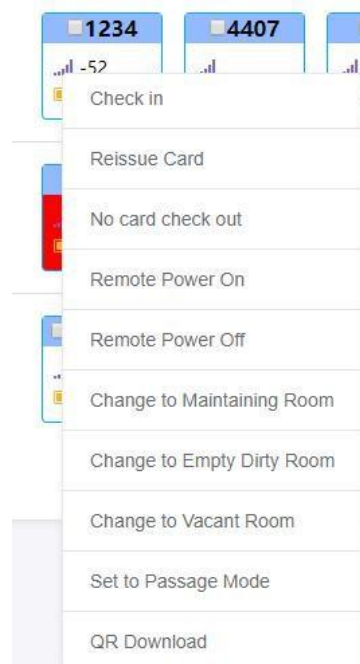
1234

-52

4407

Check in

Reissue Card

No card check out

Remote Power On

Remote Power Off

Change to Maintaining Room

Change to Empty Dirty Room

Change to Vacant Room

Set to Passage Mode

QR Download